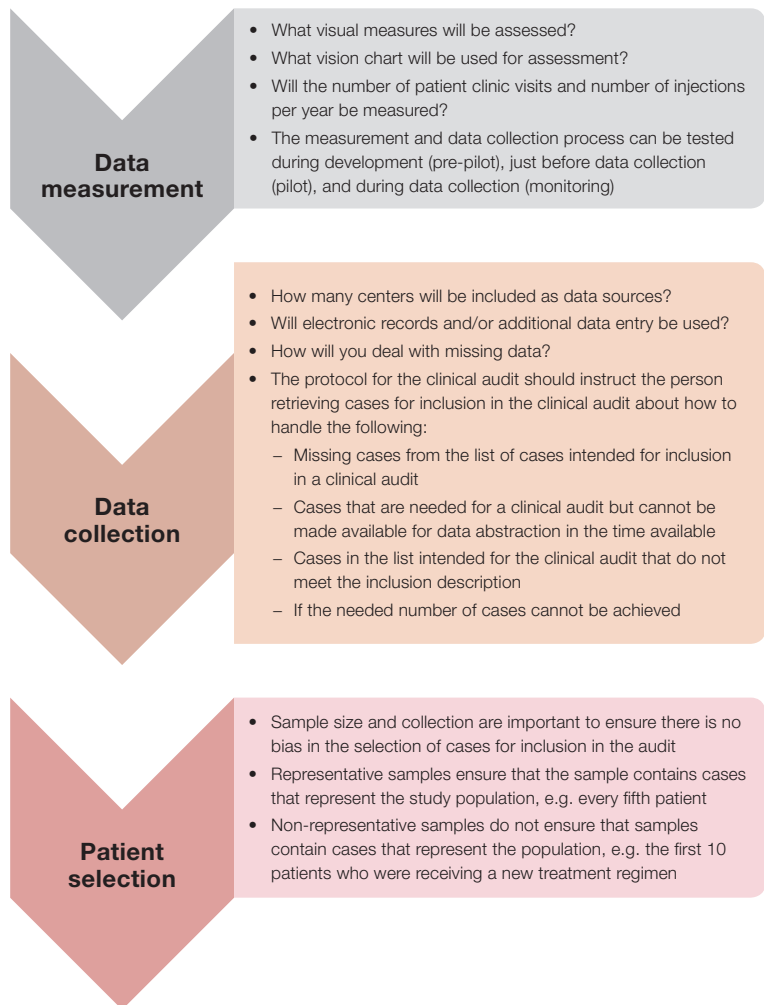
Data measurement

• What visual measures will be assessed?
• What vision chart will be used for assessment?
• Will the number of patient clinic visits and number of injections per year be measured?
• The measurement and data collection process can be tested during development (pre-pilot), just before data collection (pilot), and during data collection (monitoring)

Data collection

• How many centers will be included as data sources?
• Will electronic records and/or additional data entry be used?
• How will you deal with missing data?
• The protocol for the clinical audit should instruct the person retrieving cases for inclusion in the clinical audit about how to handle the following:
– Missing cases from the list of cases intended for inclusion in a clinical audit
– Cases that are needed for a clinical audit but cannot be made available for data abstraction in the time available
– Cases in the list intended for the clinical audit that do not meet the inclusion description
– If the needed number of cases cannot be achieved

Patient selection

• Sample size and collection are important to ensure there is no bias in the selection of cases for inclusion in the audit
• Representative samples ensure that the sample contains cases that represent the study population, e.g. every fifth patient
• Non-representative samples do not ensure that samples contain cases that represent the population, e.g. the first 10 patients who were receiving a new treatment regimen